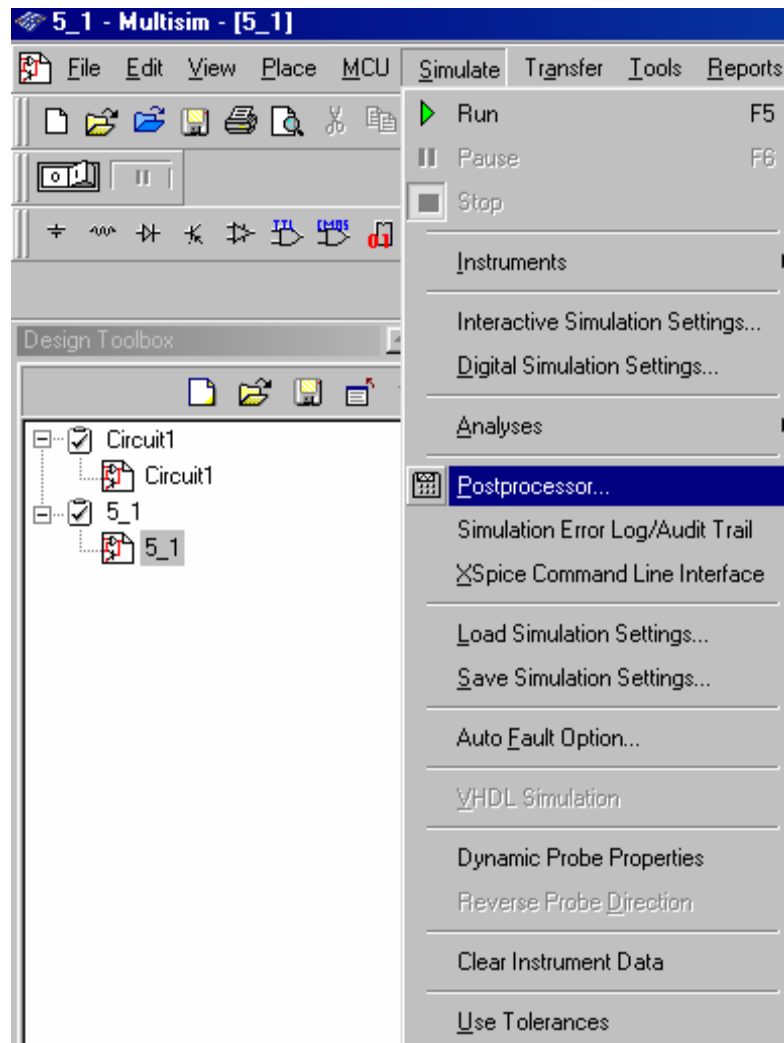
5_1 - Multisim - [5_1]

File Edit View Place MCU Simulate Transfer Tools Reports

TTL CMOS

Design Toolbox

Circuit1
Circuit1
5_1
5_1

Run F5
Pause F6
Stop
Instruments
Interactive Simulation Settings...
Digital Simulation Settings...
Analyses
Postprocessor...
Simulation Error Log/Audit Trail
XSpice Command Line Interface
Load Simulation Settings...
Save Simulation Settings...
Auto Fault Option...
VHDL Simulation
Dynamic Probe Properties
Reverse Probe Direction
Clear Instrument Data
Use Tolerances